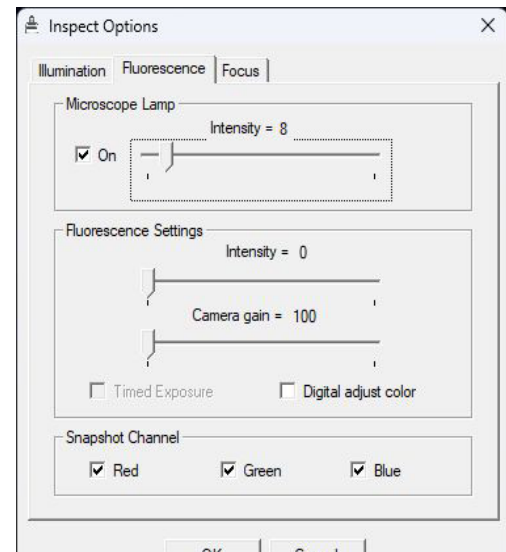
Inspect Options

X

Illumination | Fluorescence | Focus

Microscope Lamp

Intensity = 8

On

Fluorescence Settings

Intensity = 0

Camera gain = 100

Timed Exposure

Digital adjust color

Snapshot Channel

Red

Green

Blue

OK

Cancel